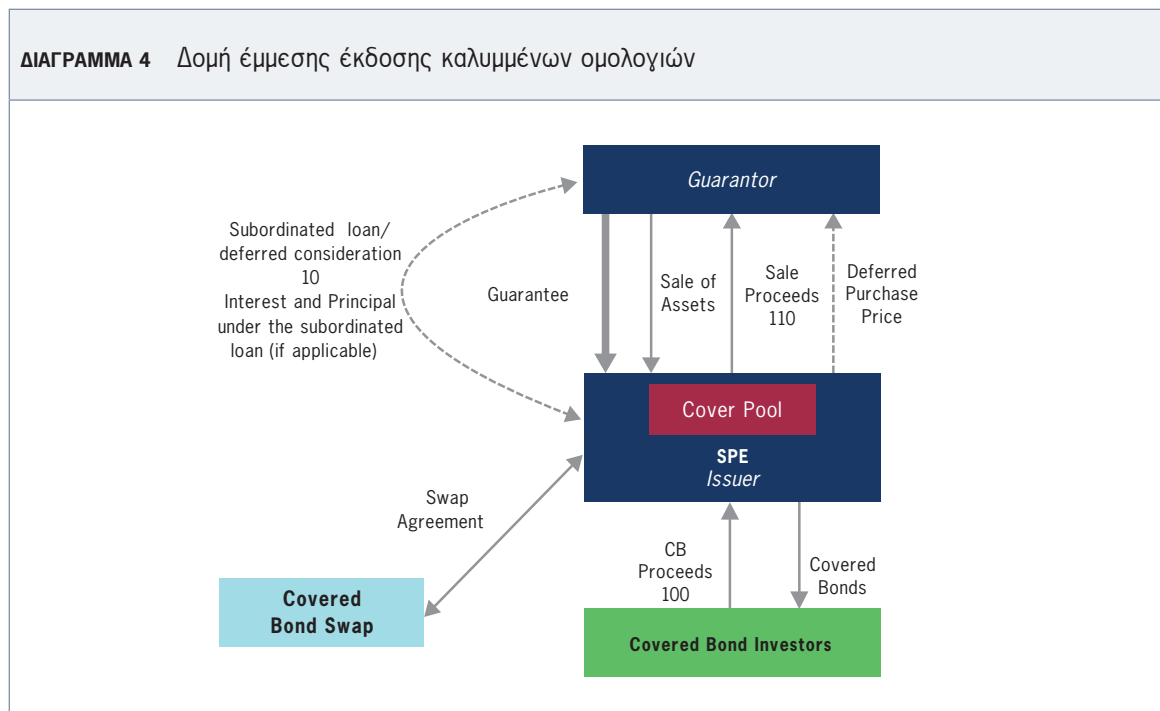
ΔΙΑΓΡΑΜΜΑ 4 Δομή έμμεσης έκδοσης καλυμμένων ομολογιών

Guarantor

Subordinated loan/ deferred consideration 10 Interest and Principal under the subordinated loan (if applicable)

Guarantee

Sale of Assets

Sale Proceeds 110

Deferred Purchase Price

Cover Pool

SPE
Issuer

Swap Agreement

CB Proceeds 100

Covered Bonds

Covered Bond Swap

Covered Bond Investors